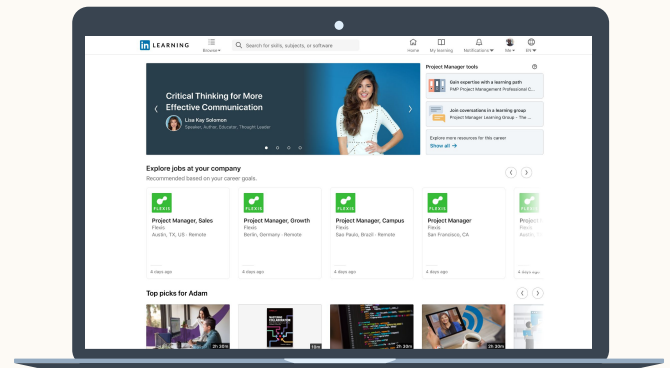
in LEARNING

Browse

Search for skills, subjects, or software

Home

My learning

Notifications

Me

EN

Critical Thinking for More Effective Communication

Lisa Kay Solomon

Speaker, Author, Educator, Thought Leader

Project Manager tools

Gain expertise with a learning path

PMP Project Management Professional C...

Join conversations in a learning group

Project Manager Learning Group - The ...

Explore more resources for this career

Show all →

Explore jobs at your company

Recommended based on your career goals.

FLEXIS

Project Manager, Sales

Flexis

Austin, TX, US · Remote

4 days ago

FLEXIS

Project Manager, Growth

Flexis

Berlin, Germany · Remote

4 days ago

FLEXIS

Project Manager, Campus

Flexis

Sao Paulo, Brazil · Remote

4 days ago

FLEXIS

Project Manager

Flexis

San Francisco, CA

4 days ago

Top picks for Adam

2h 30m

1h

2h 30m

2h 30m